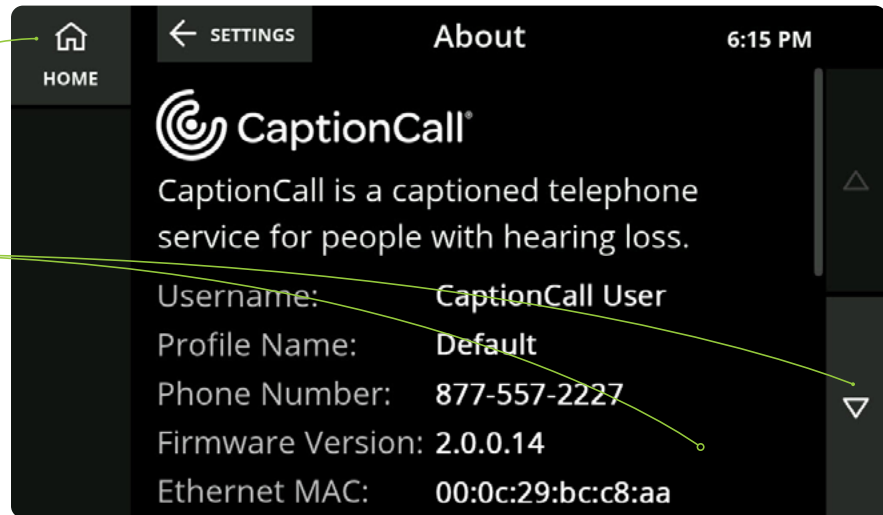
HOME

SETTINGS

About

6:15 PM

CaptionCall®

CaptionCall is a captioned telephone service for people with hearing loss.

| | |
|---|---|
| Username: | CaptionCall User |
| Profile Name: | Default |
| Phone Number: | 877-557-2227 |
| Firmware Version: | 2.0.0.14 |
| Ethernet MAC: | 00:0c:29:bc:c8:aa |